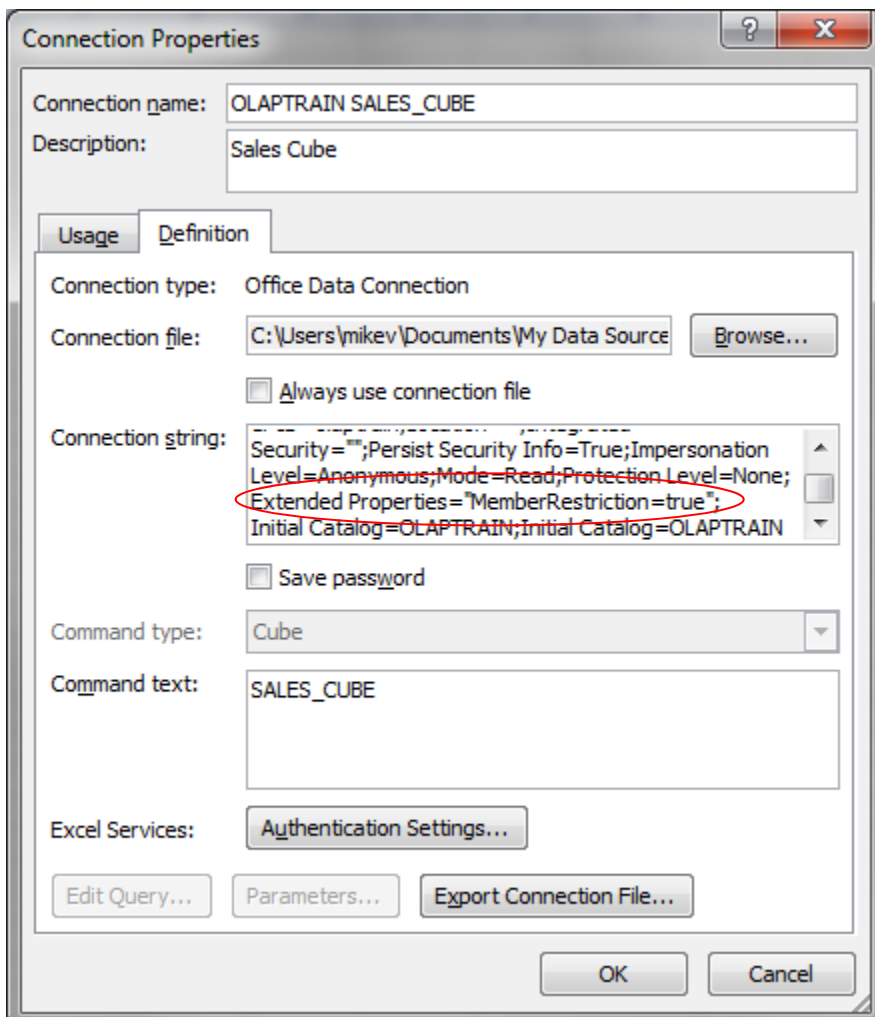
Connection Properties

?

X

Connection name: OLAPTRAIN SALES_CUBE

Description: Sales Cube

Usage

Definition

Connection type: Office Data Connection

Connection file: C:\Users\mikev\Documents\My Data Source

Browse...

Always use connection file

Connection string: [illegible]
Security="";Persist Security Info=True;Impersonation Level=Anonymous;Mode=Read;Protection Level=None;
Extended Properties="MemberRestriction=true";
Initial Catalog=OLAPTRAIN;Initial Catalog=OLAPTRAIN

Save password

Command type: Cube

Command text: SALES_CUBE

Excel Services: Authentication Settings...

Edit Query...

Parameters...

Export Connection File...

OK

Cancel